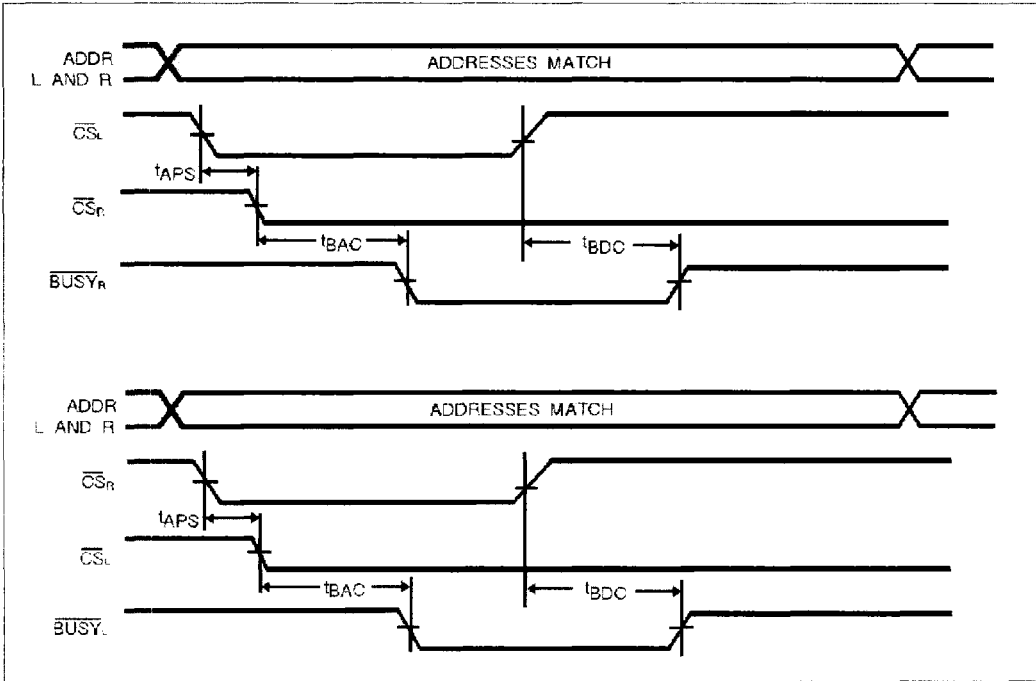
ADDR L AND R

ADDRESSES MATCH

$\overline{CS_L}$

$t_{APS}$

$\overline{CS_R}$

$t_{BAC}$

$t_{BDC}$

$\overline{BUSY_R}$

ADDR L AND R

ADDRESSES MATCH

$\overline{CS_R}$

$t_{APS}$

$\overline{CS_L}$

$t_{BAC}$

$t_{BDC}$

$\overline{BUSY_L}$